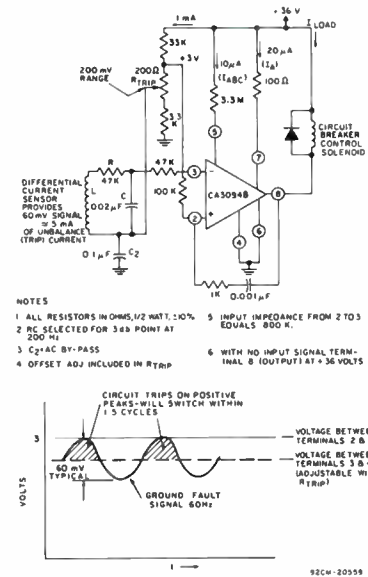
1 mA
+ 36 V
I LOAD
33K
200 mV RANGE
200Ω
R TRIP
+3 V
3.3 K
10 μA ($I_{ABC}$)
20 μA ($I_A$)
3.3 M
100 Ω
5
7
CIRCUIT BREAKER CONTROL SOLENOID
DIFFERENTIAL CURRENT SENSOR PROVIDES 60 mV SIGNAL ≅ 5 mA OF UNBALANCE (TRIP) CURRENT
R 47K
L
C .002 μF
47K
100 K
3
2
CA3094B
8
4
6
0.1 μF
$C_2$
1K
0.001 μF

NOTES

1 ALL RESISTORS IN OHMS, 1/2 WATT, ±10%

2 RC SELECTED FOR 3 dB POINT AT 200 Hz

3 $C_2$ = AC BY-PASS

4 OFFSET ADJ INCLUDED IN $R_{TRIP}$

5 INPUT IMPEDANCE FROM 2 TO 3 EQUALS 800 K.

6 WITH NO INPUT SIGNAL TERMINAL 8 (OUTPUT) AT + 36 VOLTS

CIRCUIT TRIPS ON POSITIVE PEAKS-WILL SWITCH WITHIN 1.5 CYCLES

3

VOLTS

60 mV TYPICAL

GROUND FAULT SIGNAL 60Hz

VOLTAGE BETWEE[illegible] TERMINALS 2 & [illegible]

VOLTAGE BETWEE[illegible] TERMINALS 3 & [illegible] (ADJUSTABLE W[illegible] $R_{TRIP}$)

t

92CM-20559